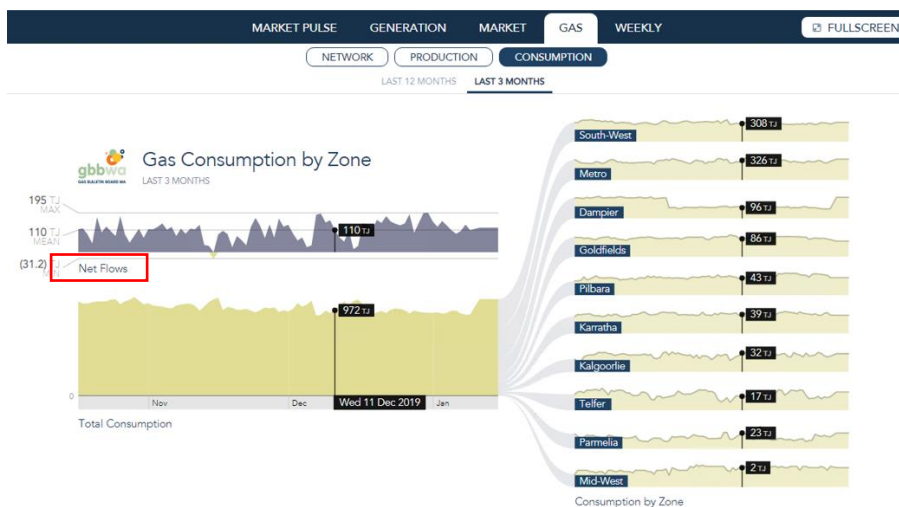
MARKET PULSE GENERATION MARKET GAS WEEKLY FULLSCREEN

NETWORK PRODUCTION CONSUMPTION

LAST 12 MONTHS LAST 3 MONTHS

gbbwa GAS BULLETIN BOARD WA

Gas Consumption by Zone
LAST 3 MONTHS

195 TJ MAX
110 TJ MEAN
(31.2) TJ MIN

110 TJ

Net Flows

972 TJ

0

Nov Dec Wed 11 Dec 2019 Jan

Total Consumption

South-West 308 TJ
Metro 326 TJ
Dampier 96 TJ
Goldfields 86 TJ
Pilbara 43 TJ
Karratha 39 TJ
Kalgoorlie 32 TJ
Telfer 17 TJ
Parmelia 23 TJ
Mid-West 2 TJ

Consumption by Zone